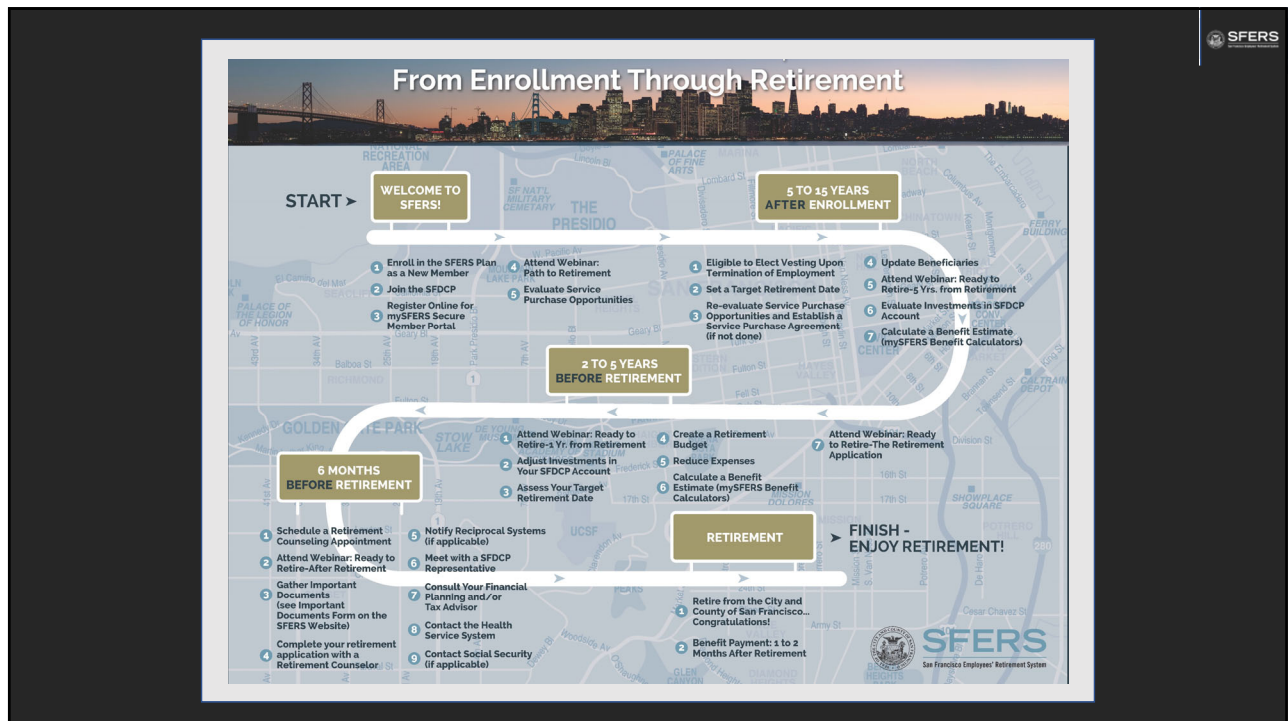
SFERS

From Enrollment Through Retirement

START

WELCOME TO SFERS!

1 Enroll in the SFERS Plan as a New Member
2 Join the SFDCP
3 Register Online for mySFERS Secure Member Portal
4 Attend Webinar: Path to Retirement
5 Evaluate Service Purchase Opportunities

5 TO 15 YEARS AFTER ENROLLMENT

1 Eligible to Elect Vesting Upon Termination of Employment
2 Set a Target Retirement Date
3 Re-evaluate Service Purchase Opportunities and Establish a Service Purchase Agreement (if not done)
4 Update Beneficiaries
5 Attend Webinar: Ready to Retire-5 Yrs. from Retirement
6 Evaluate Investments in SFDCP Account
7 Calculate a Benefit Estimate (mySFERS Benefit Calculators)

2 TO 5 YEARS BEFORE RETIREMENT

1 Attend Webinar: Ready to Retire-1 Yr. from Retirement
2 Adjust Investments in Your SFDCP Account
3 Assess Your Target Retirement Date
4 Create a Retirement Budget
5 Reduce Expenses
6 Calculate a Benefit Estimate (mySFERS Benefit Calculators)
7 Attend Webinar: Ready to Retire-The Retirement Application

6 MONTHS BEFORE RETIREMENT

1 Schedule a Retirement Counseling Appointment
2 Attend Webinar: Ready to Retire-After Retirement
3 Gather Important Documents (see Important Documents Form on the SFERS Website)
4 Complete your retirement application with a Retirement Counselor
5 Notify Reciprocal Systems (if applicable)
6 Meet with a SFDCP Representative
7 Consult Your Financial Planning and/or Tax Advisor
8 Contact the Health Service System
9 Contact Social Security (if applicable)

RETIREMENT

FINISH - ENJOY RETIREMENT!

1 Retire from the City and County of San Francisco... Congratulations!
2 Benefit Payment: 1 to 2 Months After Retirement

SFERS
San Francisco Employees' Retirement System